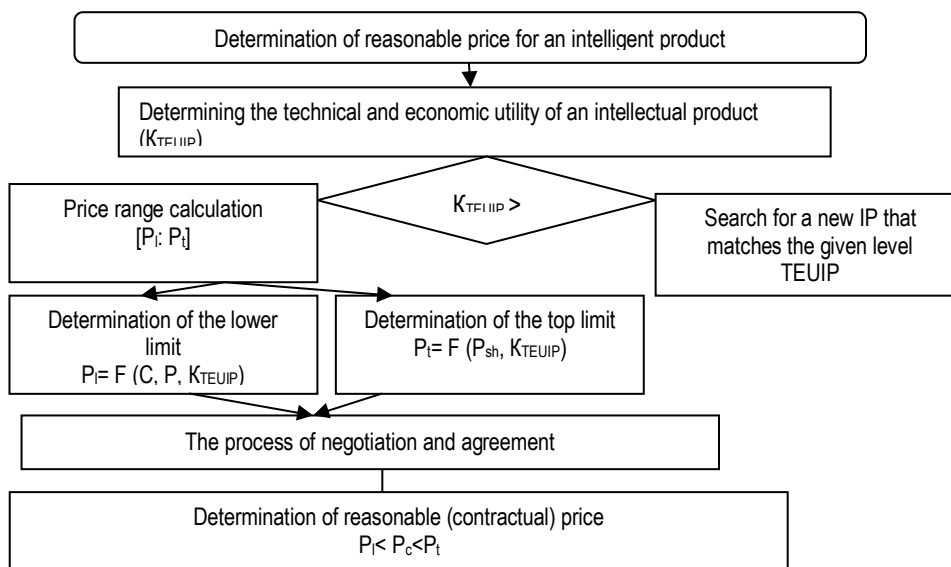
Determination of reasonable price for an intelligent product

Determining the technical and economic utility of an intellectual product ($K_{TEUIP}$)

Price range calculation [$P_l$: $P_t$]

$K_{TEUIP}$ >

Search for a new IP that matches the given level TEUIP

Determination of the lower limit $P_l$= F (C, P, $K_{TEUIP}$)

Determination of the top limit $P_t$= F ($P_{sh}$, $K_{TEUIP}$)

The process of negotiation and agreement

Determination of reasonable (contractual) price $P_l$< $P_c$<$P_t$